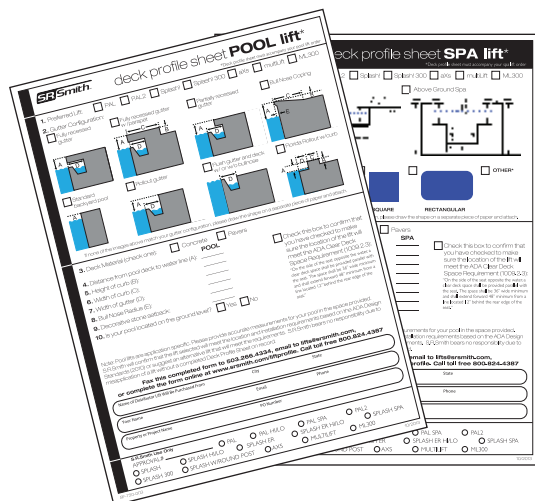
deck profile sheet POOL lift*

*Deck profile sheet must accompany your lift order

S.R.Smith

1. Preferred Lift: PAL PAL2 Splash! Splash! 300 axs multiLift ML300

2. Gutter Configuration: Fully recessed gutter Fully recessed gutter w/ overhang Partially recessed gutter Bullnose Coping

Standard backyard pool Rollout gutter Flush gutter and deck w/ no curb or bulkhead Florida Rollout w/curb

If none of the images above match your gutter configuration, please draw the shape on a separate piece of paper and attach.

3. Deck Material (check one): Concrete Pavers

POOL

4. Distance from pool deck to water line (A):

5. Height of curb (C):

6. Width of curb (D):

7. Width of gutter (E):

8. Bullnose Radius (F):

9. Decorative stone setback:

10. Is your pool located on the ground level? Yes No

Check this box to confirm that you have checked to make sure the location of the lift will meet the ADA Clear Deck Space Requirement (1009.2.3)

Fax this completed form to 800.266.4334, email to lifts@srsmith.com or complete the form online at www.srsmith.com/liftprofile. Call toll free 800.824.4387

deck profile sheet SPA lift*

*Deck profile sheet must accompany your spa lift order

Splash! Splash! 300 axs multiLift ML300

Above Ground Spa

OTHER*

SQUARE RECTANGULAR

Pavers

SPA

Check this box to confirm that you have checked to make sure the location of the lift will meet the ADA Clear Deck Space Requirement (1009.2.3)

email to lifts@srsmith.com, profile. Call toll free 800.824.4387

PAL PAL2 SPLASH! HI/LO SPLASH SPA SPLASH! 300 SPLASH ER HI/LO MULTILIFT ML300 AXS

APPROVAL # SPLASH! HI/LO PAL SPLASH ER SPLASH 300 SPLASH W/ROUND POST AXS